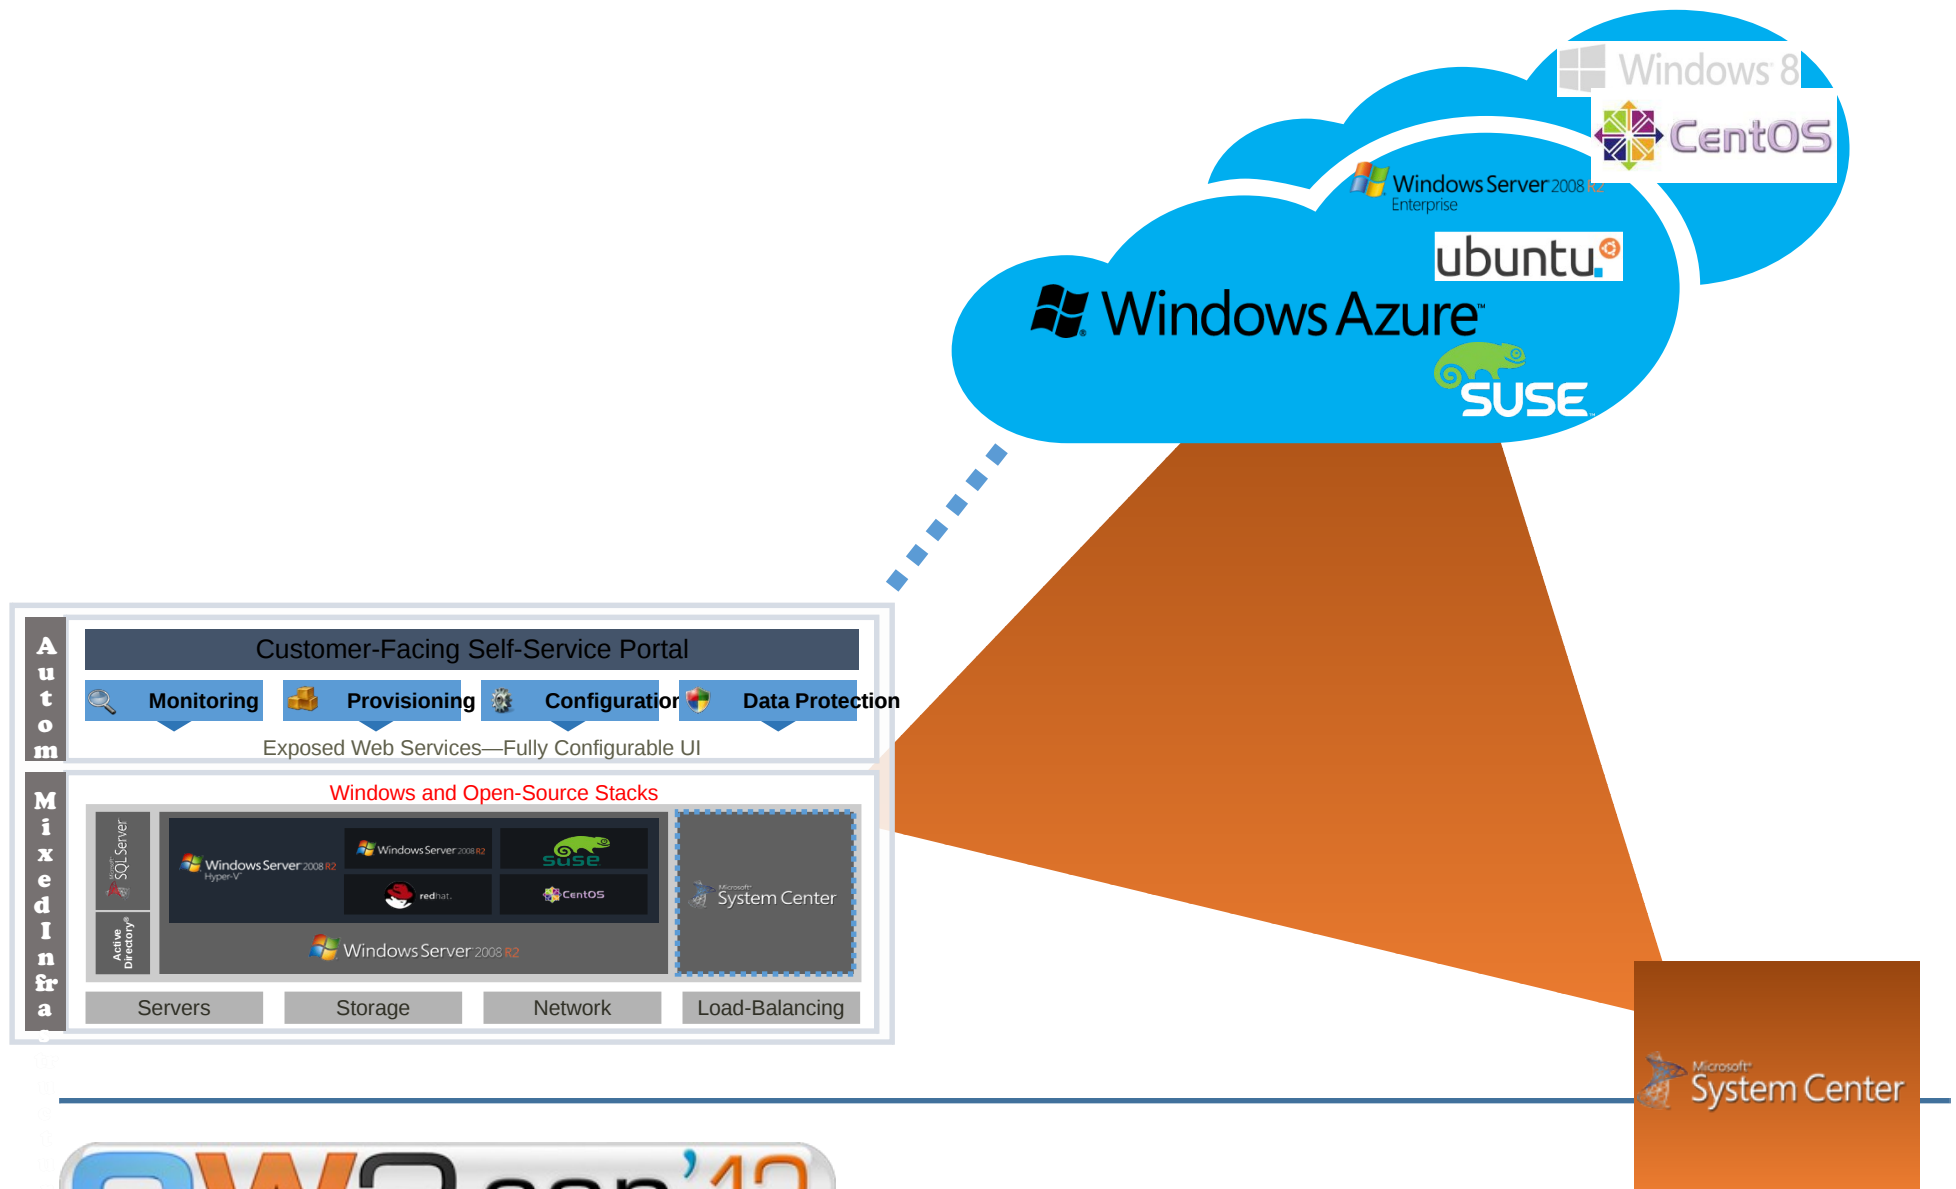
Windows 8
CentOS
Windows Server 2008 R2 Enterprise
ubuntu
Windows Azure
SUSE

A
u
t
o
m

Customer-Facing Self-Service Portal
Monitoring
Provisioning
Configuratior
Data Protection
Exposed Web Services—Fully Configurable UI

M
i
x
e
d
I
n
fr
a

Windows and Open-Source Stacks
SQL Server
Active Directory
Windows Server 2008 R2 Hyper-V
Windows Server 2008 R2
suse
redhat
CentOS
Windows Server 2008 R2
Microsoft System Center
Servers
Storage
Network
Load-Balancing

Microsoft System Center